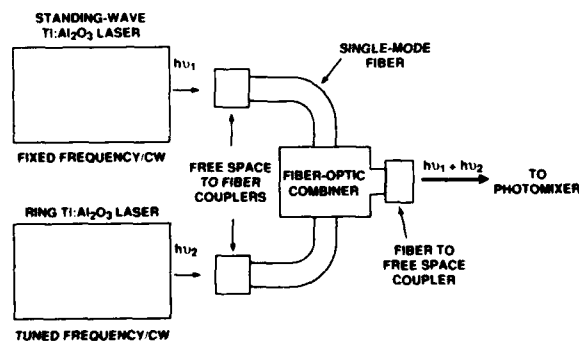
STANDING-WAVE Ti:Al$_2$O$_3$ LASER

h$\upsilon_1$

FIXED FREQUENCY/CW

SINGLE-MODE FIBER

FREE SPACE TO FIBER COUPLERS

FIBER-OPTIC COMBINER

h$\upsilon_1$ + h$\upsilon_2$

TO PHOTOMIXER

RING Ti:Al$_2$O$_3$ LASER

h$\upsilon_2$

FIBER TO FREE SPACE COUPLER

TUNED FREQUENCY/CW